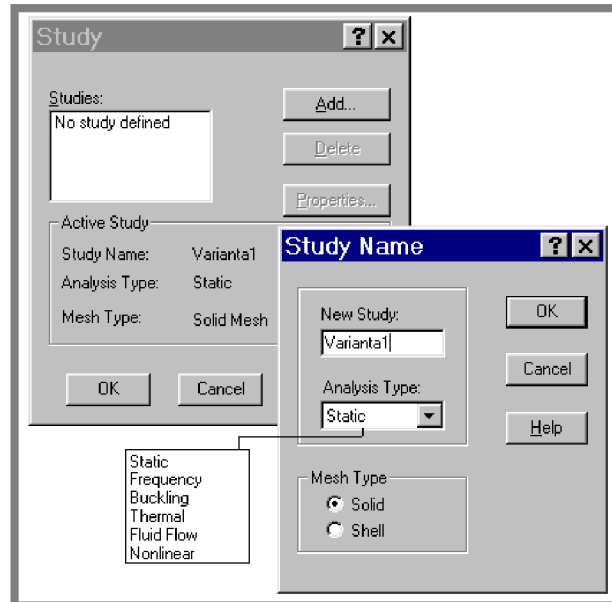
Study ? X

Studies:
No study defined

Add...
Delete
Properties...

Active Study
Study Name: Varianta1
Analysis Type: Static
Mesh Type: Solid Mesh

OK
Cancel

Study Name ? X

New Study:
Varianta1

Analysis Type:
Static

OK
Cancel
Help

Mesh Type
Solid
Shell

Static
Frequency
Buckling
Thermal
Fluid Flow
Nonlinear